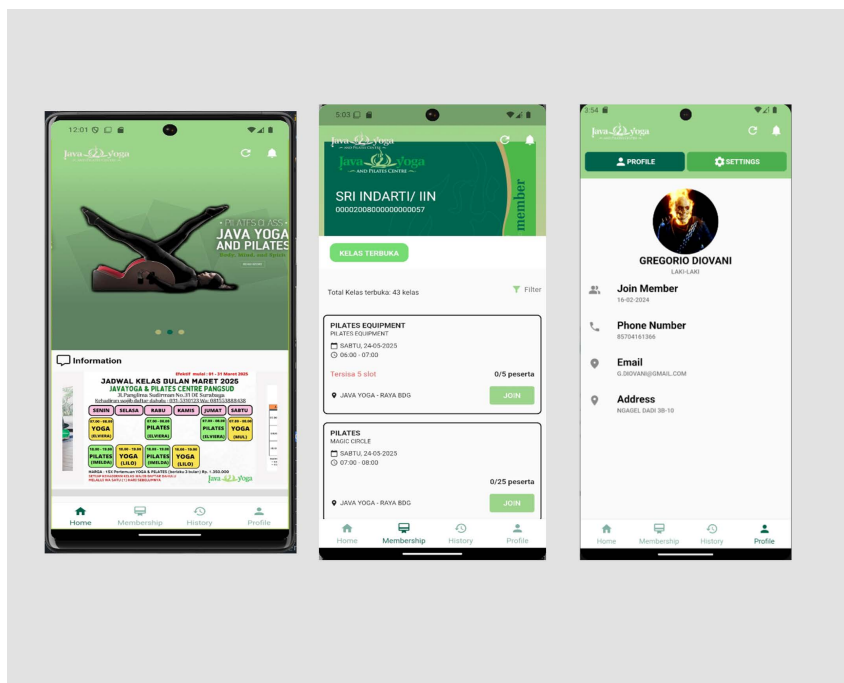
12:01

Java yoga

PILATES CLASS
JAVA YOGA AND PILATES
Body, Mind, and Spirit

Information

Efektif mulai : 01 - 31 Maret 2025
JADWAL KELAS BULAN MARET 2025
JAVAYOGA & PILATES CENTRE PANGSUD
Jl. Panglima Sudirman No.31 DE Surabaya
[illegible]

| SENIN | SELASA | RABU | KAMIS | JUMAT | SABTU |
|---|---|---|---|---|---|
| 07.00 - 08.00 YOGA (SILVERA) | | 07.00 - 08.00 PILATES (SILVERA) | | 07.00 - 08.00 PILATES (SILVERA) | 07.00 - 08.00 YOGA (MUL) |
| 18.00 - 19.00 PILATES (IMELDA) | 18.00 - 19.00 YOGA (LILO) | 18.00 - 19.00 PILATES (IMELDA) | 18.00 - 19.00 YOGA (LILO) | | |

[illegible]
Java yoga

Home
Membership
History
Profile

5:03

Java yoga
AND PILATES CENTRE
SRI INDARTI/ IIN
00002008000000000057
member

KELAS TERBUKA

Total Kelas terbuka: 43 kelas
Filter

PILATES EQUIPMENT
PILATES EQUIPMENT
SABTU, 24-05-2025
06:00 - 07:00
Tersisa 5 slot
0/5 peserta
JAVA YOGA - RAYA BDG
JOIN

PILATES
MAGIC CIRCLE
SABTU, 24-05-2025
07:00 - 08:00
0/25 peserta
JAVA YOGA - RAYA BDG
JOIN

Home
Membership
History
Profile

3:54

Java yoga

PROFILE
SETTINGS

GREGORIO DIOVANI
LAKI-LAKI

Join Member
16-02-2024

Phone Number
85704161366

Email
G.DIOVANI@GMAIL.COM

Address
NGAGEL DADI 3B-10

Home
Membership
History
Profile